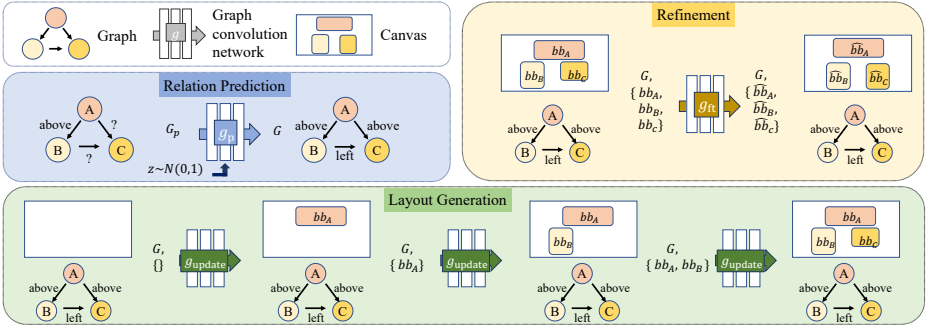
Graph

$g$

Graph convolution network

Canvas

Refinement

$bb_A$

$bb_B$ $bb_C$

$G$, $\{bb_A$, $bb_B$, $bb_C\}$

$g_{\text{ft}}$

$G$, $\{\widehat{bb}_A$, $\widehat{bb}_B$, $\widehat{bb}_C\}$

$\widehat{bb}_A$

$\widehat{bb}_B$ $\widehat{bb}_C$

A

above above

B left C

A

above above

B left C

Relation Prediction

A

above ?

B ? C

$G_p$

$g_p$

$G$

$z \sim N(0,1)$

A

above above

B left C

Layout Generation

$G$, $\{\}$

$g_{\text{update}}$

A

above above

B left C

$bb_A$

A

above above

B left C

$G$, $\{bb_A\}$

$g_{\text{update}}$

$bb_A$

$bb_B$

A

above above

B left C

$G$, $\{bb_A, bb_B\}$

$g_{\text{update}}$

$bb_A$

$bb_B$ $bb_C$

A

above above

B left C